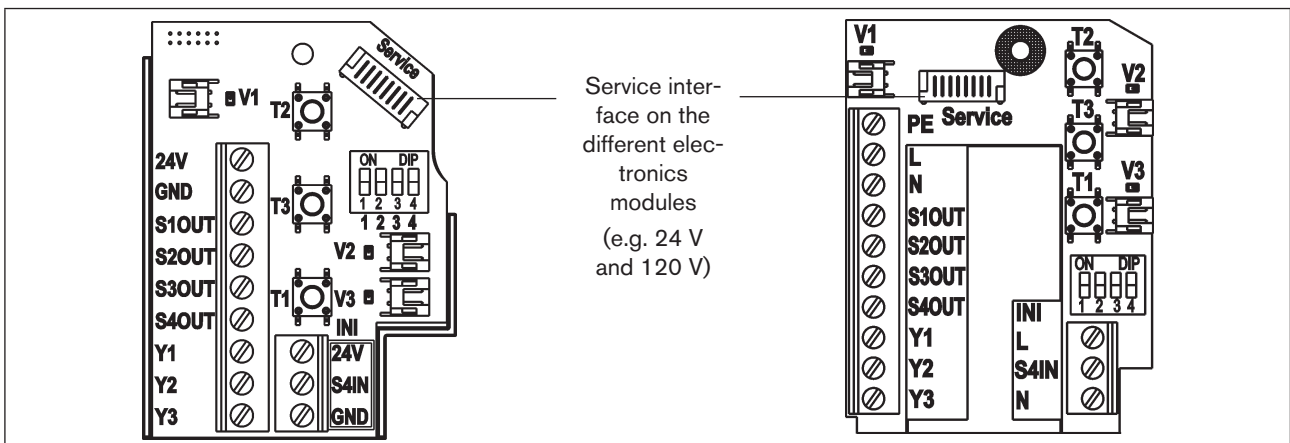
Service

V1

T2

ON DIP
1 2 3 4

T3

24V
GND
S1OUT
S2OUT
S3OUT
S4OUT
Y1
Y2
Y3

V2

T1

V3

INI
24V
S4IN
GND

Service interface on the different electronics modules (e.g. 24 V and 120 V)

V1

T2

V2

Service

PE

T3

L
N
S1OUT
S2OUT
S3OUT
S4OUT
Y1
Y2
Y3

V3

T1

ON DIP
1 2 3 4

INI
L
S4IN
N